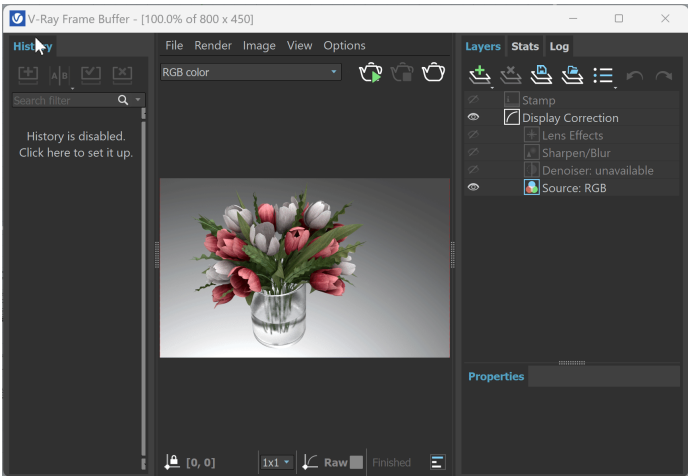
V-Ray Frame Buffer - [100.0% of 800 x 450]

History

Search filter

History is disabled. Click here to set it up.

File Render Image View Options

RGB color

Layers Stats Log

Stamp
Display Correction
Lens Effects
Sharpen/Blur
Denoiser: unavailable
Source: RGB

Properties

[0, 0]
1x1
Raw
Finished